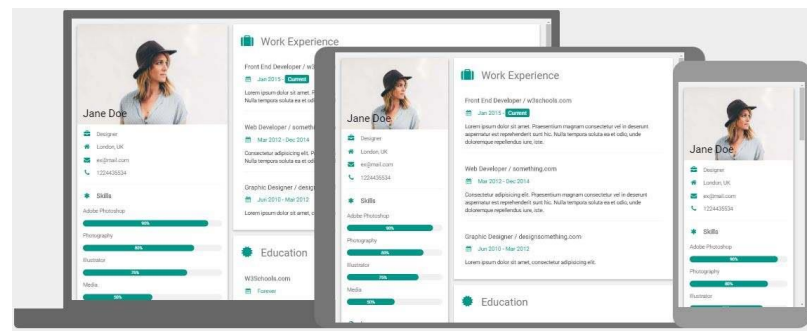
Jane Doe

Designer

London, UK

ex@mail.com

1224435534

Skills

Adobe Photoshop

90%

Photography

80%

Illustrator

75%

Media

50%

Work Experience

Front End Developer / w3

Jan 2015 - Current

Lorem ipsum dolor sit amet. P Nulla tempora soluta ea et odi

Web Developer / someth

Mar 2012 - Dec 2014

Consectetur adipisicing elit. P Nulla tempora soluta ea et odi

Graphic Designer / desig

Jun 2010 - Mar 2012

Lorem ipsum dolor sit amet, c

Education

W3Schools.com

Forever

Jane Doe

Designer

London, UK

ex@mail.com

1224435534

Skills

Adobe Photoshop

90%

Photography

80%

Illustrator

75%

Media

50%

Work Experience

Front End Developer / w3schools.com

Jan 2015 - Current

Lorem ipsum dolor sit amet. Praesentium magnam consectetur vel in deserunt aspernatur est reprehenderit sunt hic. Nulla tempora soluta ea et odio, unde doloremque repellendus iure, iste.

Web Developer / something.com

Mar 2012 - Dec 2014

Consectetur adipisicing elit. Praesentium magnam consectetur vel in deserunt aspernatur est reprehenderit sunt hic. Nulla tempora soluta ea et odio, unde doloremque repellendus iure, iste.

Graphic Designer / designsomething.com

Jun 2010 - Mar 2012

Lorem ipsum dolor sit amet, consectetur adipisicing elit.

Education

Jane Doe

Designer

London, UK

ex@mail.com

1224435534

Skills

Adobe Photoshop

90%

Photography

80%

Illustrator